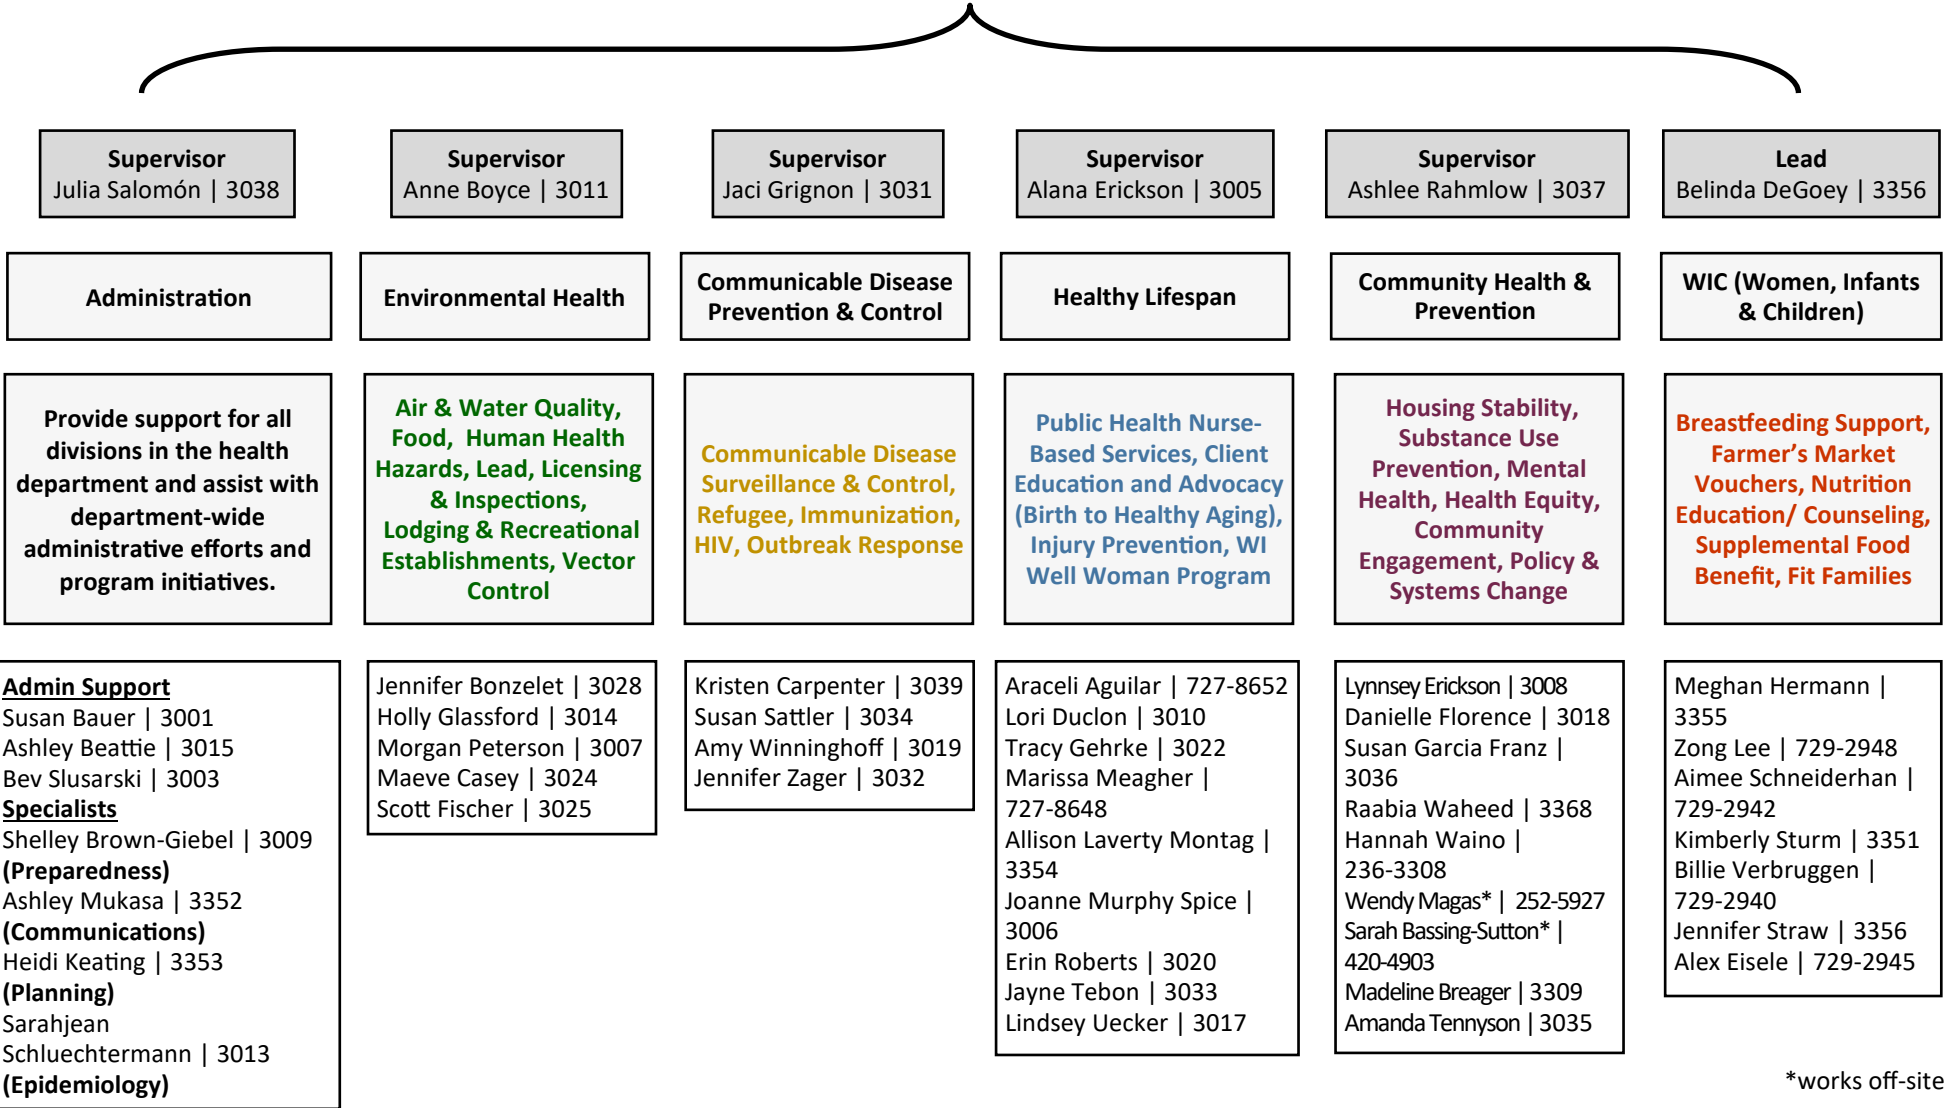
Supervisor
Julia Salomón | 3038

Supervisor
Anne Boyce | 3011

Supervisor
Jaci Grignon | 3031

Supervisor
Alana Erickson | 3005

Supervisor
Ashlee Rahmlow | 3037

Lead
Belinda DeGoey | 3356

Administration

Environmental Health

Communicable Disease Prevention & Control

Healthy Lifespan

Community Health & Prevention

WIC (Women, Infants & Children)

Provide support for all divisions in the health department and assist with department-wide administrative efforts and program initiatives.

Air & Water Quality, Food, Human Health Hazards, Lead, Licensing & Inspections, Lodging & Recreational Establishments, Vector Control

Communicable Disease Surveillance & Control, Refugee, Immunization, HIV, Outbreak Response

Public Health Nurse-Based Services, Client Education and Advocacy (Birth to Healthy Aging), Injury Prevention, WI Well Woman Program

Housing Stability, Substance Use Prevention, Mental Health, Health Equity, Community Engagement, Policy & Systems Change

Breastfeeding Support, Farmer's Market Vouchers, Nutrition Education/ Counseling, Supplemental Food Benefit, Fit Families

Admin Support
Susan Bauer | 3001
Ashley Beattie | 3015
Bev Slusarski | 3003
Specialists
Shelley Brown-Giebel | 3009
(Preparedness)
Ashley Mukasa | 3352
(Communications)
Heidi Keating | 3353
(Planning)
Sarahjean Schluechtermann | 3013
(Epidemiology)

Jennifer Bonzelet | 3028
Holly Glassford | 3014
Morgan Peterson | 3007
Maeve Casey | 3024
Scott Fischer | 3025

Kristen Carpenter | 3039
Susan Sattler | 3034
Amy Winninghoff | 3019
Jennifer Zager | 3032

Araceli Aguilar | 727-8652
Lori Duclon | 3010
Tracy Gehrke | 3022
Marissa Meagher | 727-8648
Allison Laverty Montag | 3354
Joanne Murphy Spice | 3006
Erin Roberts | 3020
Jayne Tebon | 3033
Lindsey Uecker | 3017

Lynnsey Erickson | 3008
Danielle Florence | 3018
Susan Garcia Franz | 3036
Raabia Waheed | 3368
Hannah Waino | 236-3308
Wendy Magas* | 252-5927
Sarah Bassing-Sutton* | 420-4903
Madeline Breager | 3309
Amanda Tennyson | 3035

Meghan Hermann | 3355
Zong Lee | 729-2948
Aimee Schneiderhan | 729-2942
Kimberly Sturm | 3351
Billie Verbruggen | 729-2940
Jennifer Straw | 3356
Alex Eisele | 729-2945

*works off-site